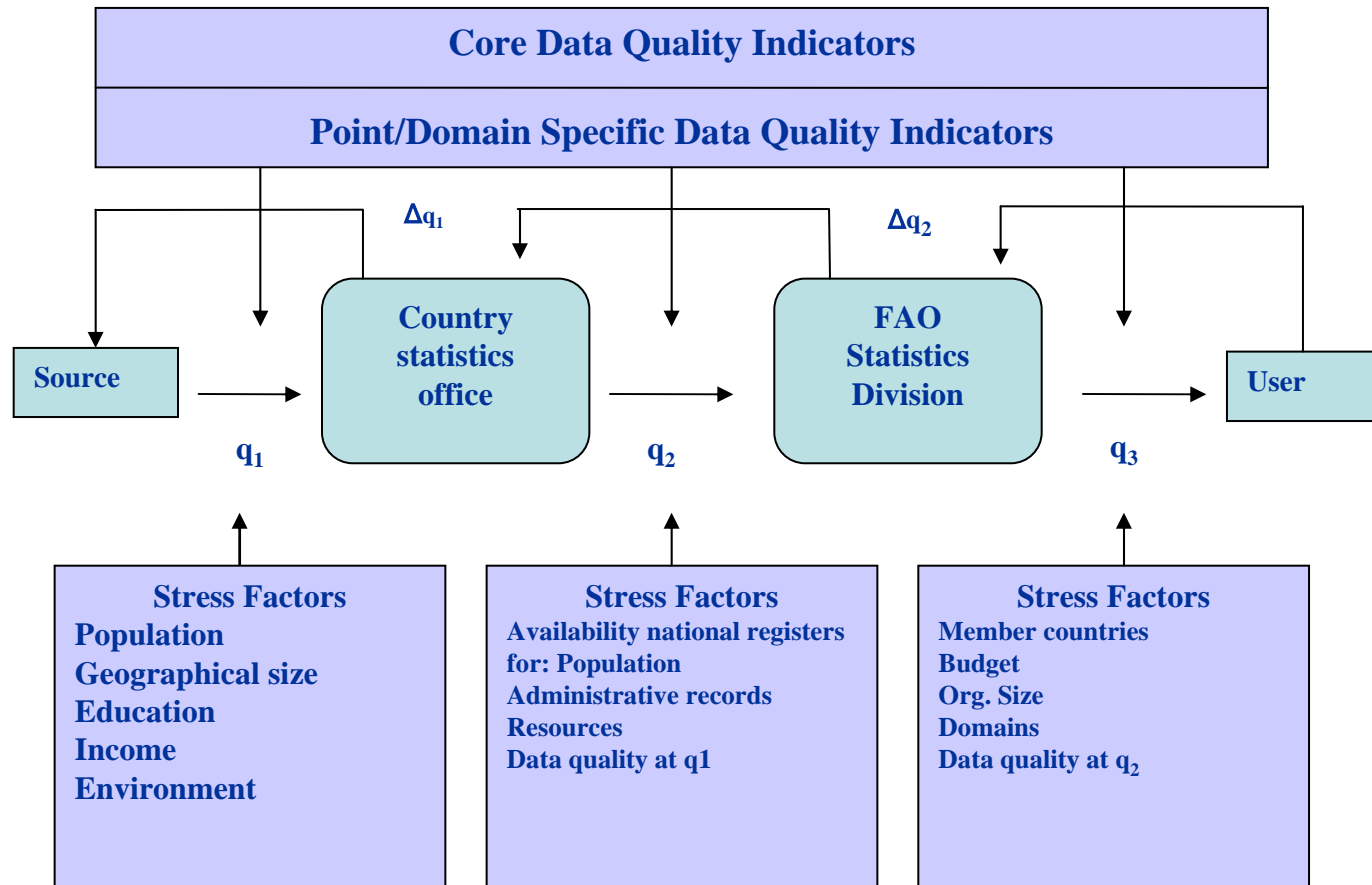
Core Data Quality Indicators

Point/Domain Specific Data Quality Indicators

$\Delta q_1$

$\Delta q_2$

Source

Country statistics office

FAO Statistics Division

User

$q_1$

$q_2$

$q_3$

Stress Factors
Population
Geographical size
Education
Income
Environment

Stress Factors
Availability national registers for: Population
Administrative records
Resources
Data quality at q1

Stress Factors
Member countries
Budget
Org. Size
Domains
Data quality at $q_2$